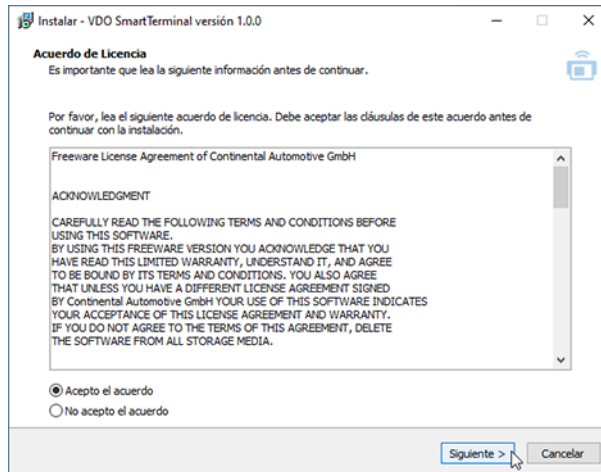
Instalar - VDO SmartTerminal versión 1.0.0

Acuerdo de Licencia
Es importante que lea la siguiente información antes de continuar.

Por favor, lea el siguiente acuerdo de licencia. Debe aceptar las cláusulas de este acuerdo antes de continuar con la instalación.

Freeware License Agreement of Continental Automotive GmbH

ACKNOWLEDGMENT

CAREFULLY READ THE FOLLOWING TERMS AND CONDITIONS BEFORE USING THIS SOFTWARE.
BY USING THIS FREEWARE VERSION YOU ACKNOWLEDGE THAT YOU HAVE READ THIS LIMITED WARRANTY, UNDERSTAND IT, AND AGREE TO BE BOUND BY ITS TERMS AND CONDITIONS. YOU ALSO AGREE THAT UNLESS YOU HAVE A DIFFERENT LICENSE AGREEMENT SIGNED BY Continental Automotive GmbH YOUR USE OF THIS SOFTWARE INDICATES YOUR ACCEPTANCE OF THIS LICENSE AGREEMENT AND WARRANTY.
IF YOU DO NOT AGREE TO THE TERMS OF THIS AGREEMENT, DELETE THE SOFTWARE FROM ALL STORAGE MEDIA.

Acepto el acuerdo
No acepto el acuerdo

Siguiente >
Cancelar